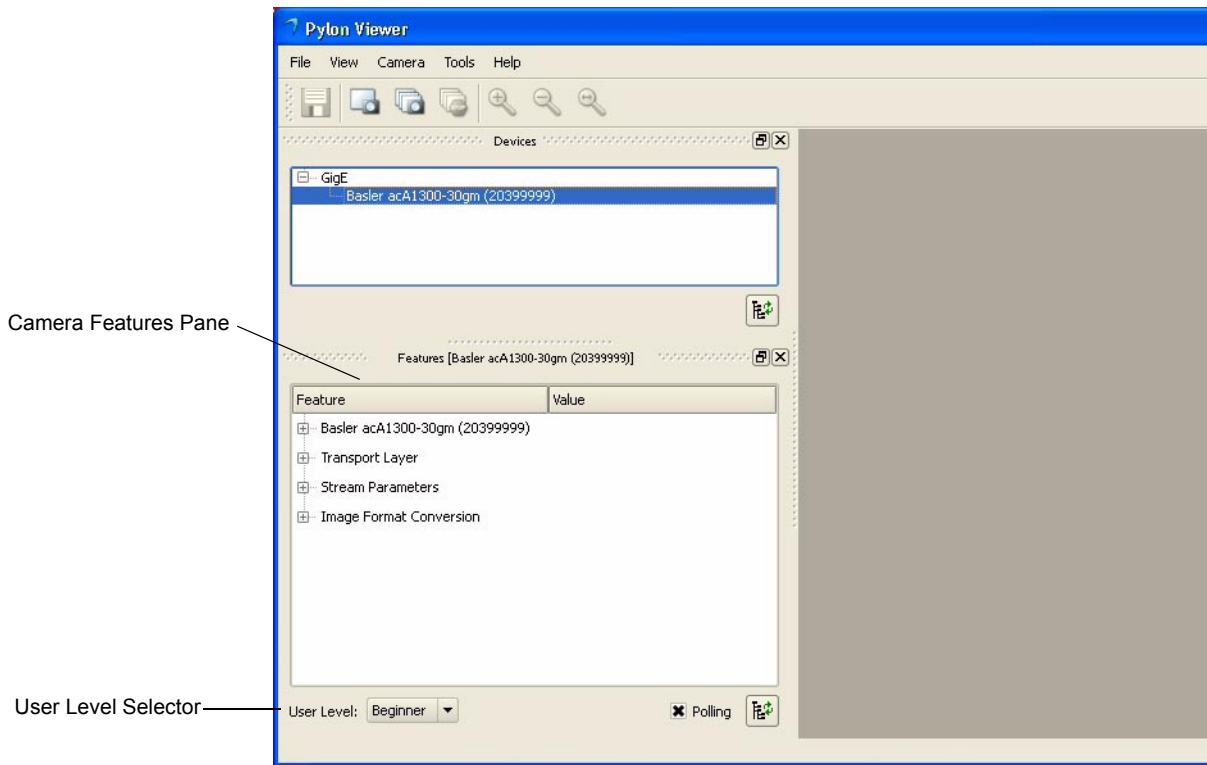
Pylon Viewer

File View Camera Tools Help

Devices

GigE
Basler acA1300-30gm (20399999)

Camera Features Pane

Features [Basler acA1300-30gm (20399999)]

| Feature | Value |
|---|---|
| Basler acA1300-30gm (20399999) | |
| Transport Layer | |
| Stream Parameters | |
| Image Format Conversion | |

User Level Selector

User Level: Beginner

Polling